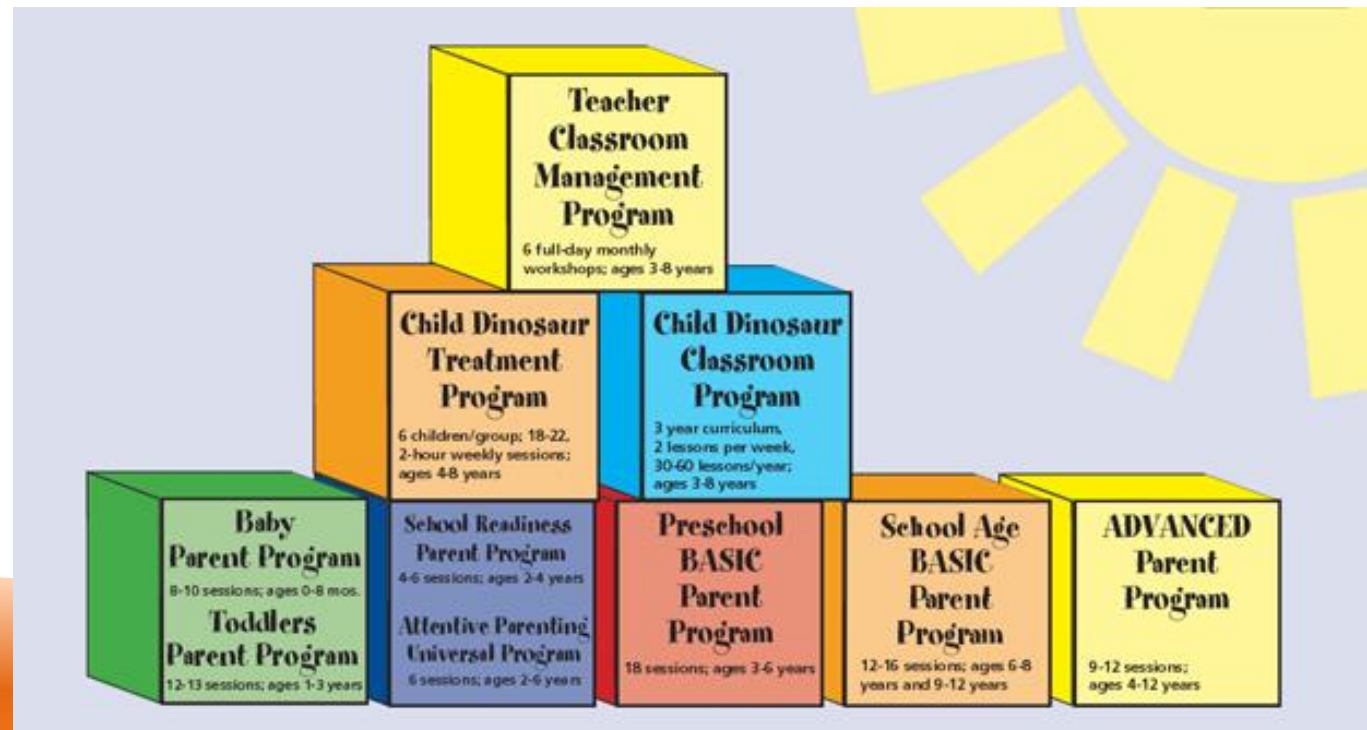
Teacher Classroom Management Program

6 full-day monthly workshops; ages 3-8 years

Child Dinosaur Treatment Program

6 children/group; 18-22, 2-hour weekly sessions; ages 4-8 years

Child Dinosaur Classroom Program

3 year curriculum, 2 lessons per week, 30-60 lessons/year; ages 3-8 years

Baby Parent Program

8-10 sessions; ages 0-8 mos.

Toddlers Parent Program

12-13 sessions; ages 1-3 years

School Readiness Parent Program

4-6 sessions; ages 2-4 years

Attentive Parenting Universal Program

6 sessions; ages 2-6 years

Preschool BASIC Parent Program

18 sessions; ages 3-6 years

School Age BASIC Parent Program

12-16 sessions; ages 6-8 years and 9-12 years

ADVANCED Parent Program

9-12 sessions; ages 4-12 years